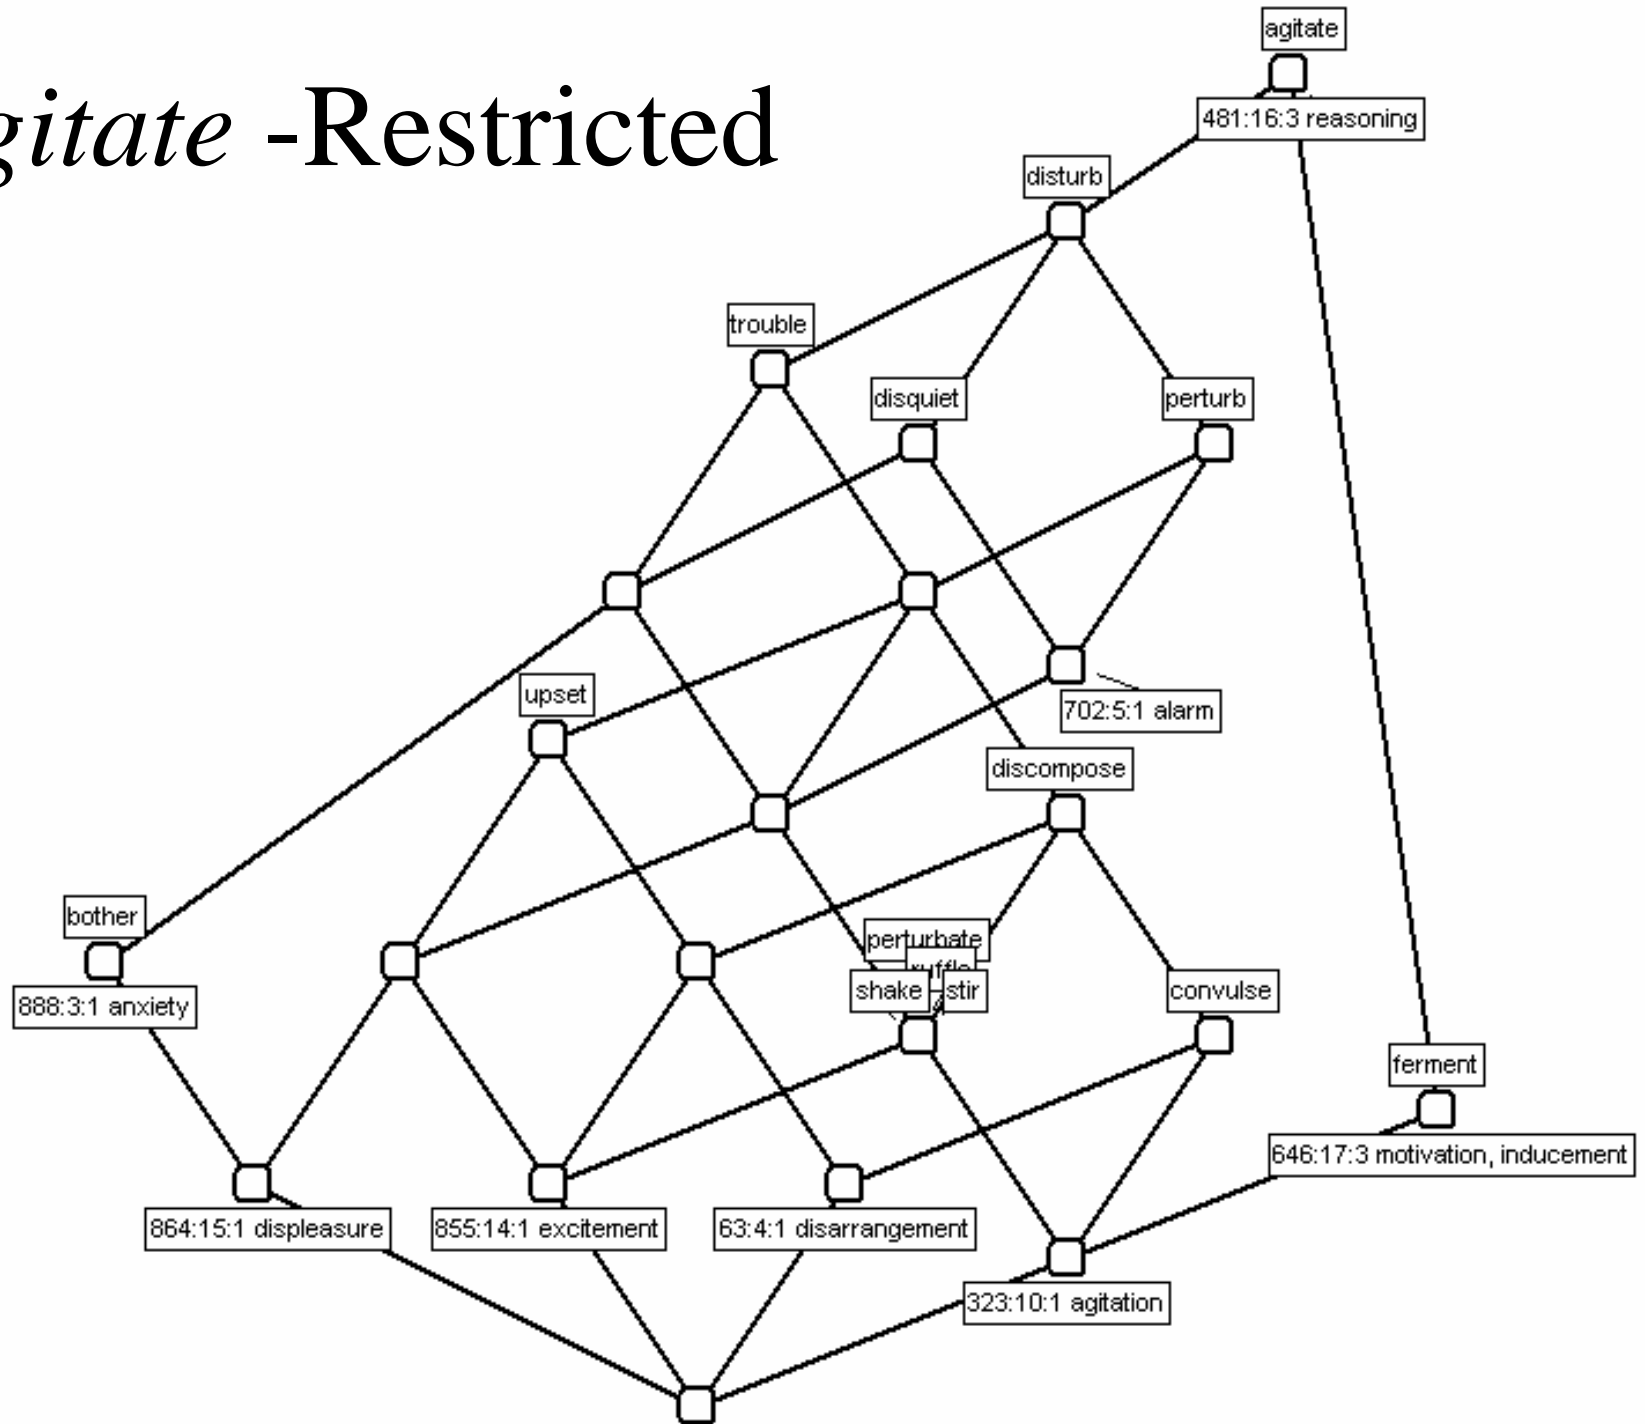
gitate -Restricted

agitate
481:16:3 reasoning
disturb
trouble
disquiet
perturb
702:5:1 alarm
upset
discompose
bother
888:3:1 anxiety
perturbate
ruffle
shake
stir
convulse
ferment
646:17:3 motivation, inducement
864:15:1 displeasure
855:14:1 excitement
63:4:1 disarrangement
323:10:1 agitation